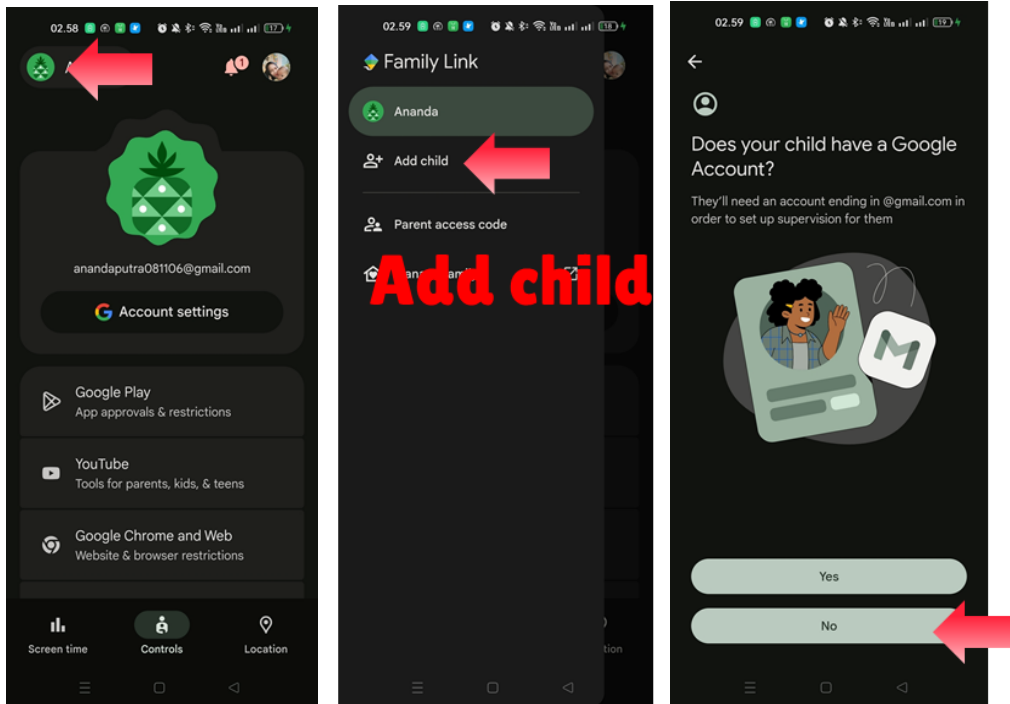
02.58 17

A

1

anandaputra081106@gmail.com

Account settings

Google Play
App approvals & restrictions

YouTube
Tools for parents, kids, & teens

Google Chrome and Web
Website & browser restrictions

Screen time
Controls
Location

02.59 18

Family Link

Ananda

Add child

Parent access code

Add child

02.59 19

Does your child have a Google Account?

They'll need an account ending in @gmail.com in order to set up supervision for them

Yes

No